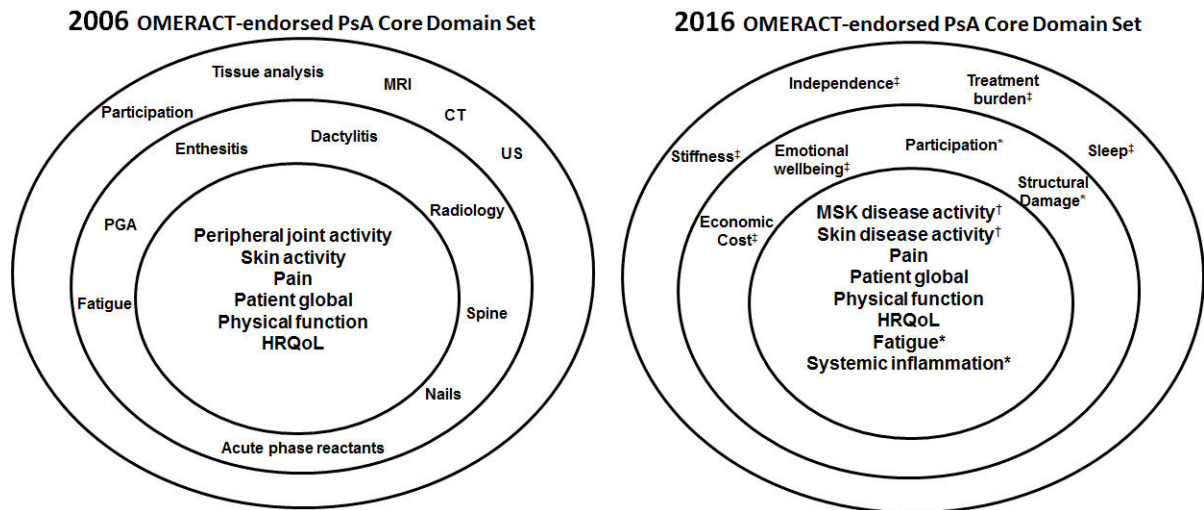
2006 OMERACT-endorsed PsA Core Domain Set

Tissue analysis
MRI
CT
US
Participation
Enthesitis
Dactylitis
Radiology
PGA
Fatigue
Spine
Nails
Acute phase reactants

Peripheral joint activity
Skin activity
Pain
Patient global
Physical function
HRQoL

2016 OMERACT-endorsed PsA Core Domain Set

Independence‡
Treatment burden‡
Stiffness‡
Sleep‡
Emotional wellbeing‡
Participation*
Structural Damage*
Economic Cost‡

MSK disease activity†
Skin disease activity†
Pain
Patient global
Physical function
HRQoL
Fatigue*
Systemic inflammation*